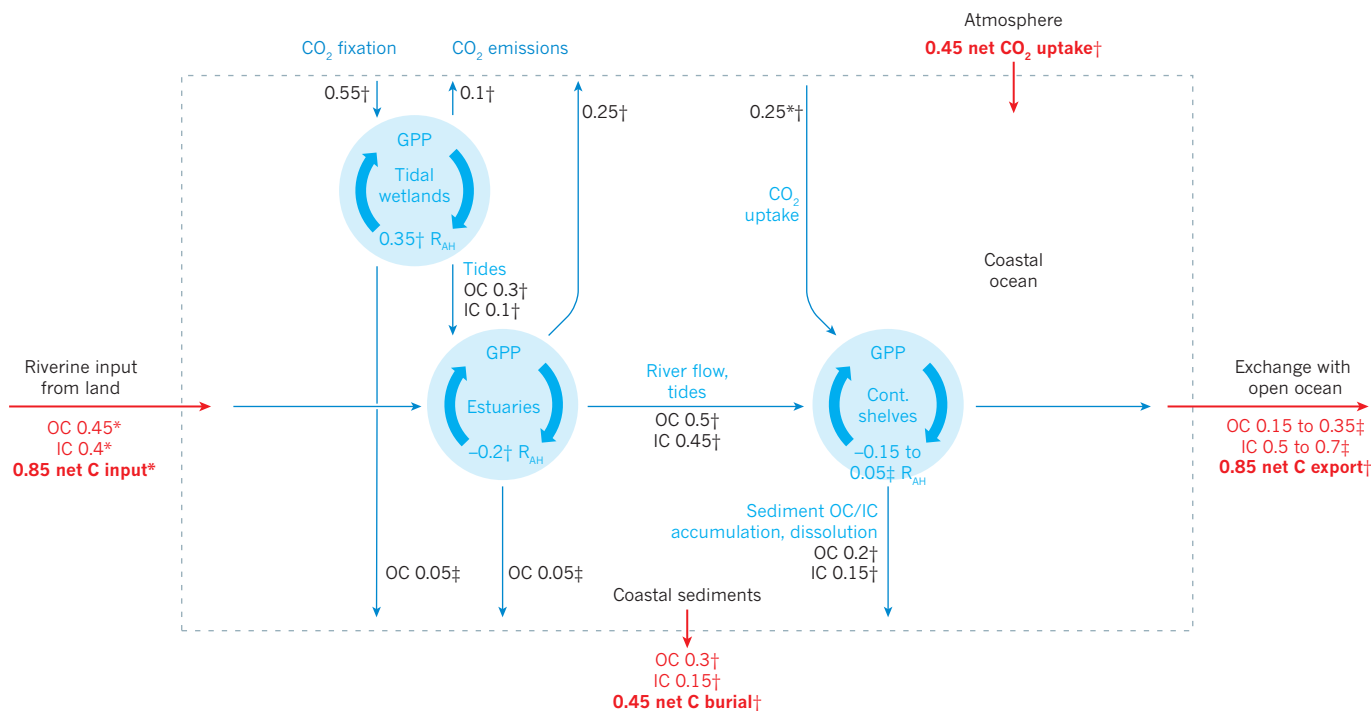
Atmosphere
**0.45 net $CO_2$ uptake†**

$CO_2$ fixation

$CO_2$ emissions

0.55†

0.1†

0.25†

0.25*†

GPP
Tidal wetlands
0.35† $R_{AH}$

$CO_2$ uptake

Tides
OC 0.3†
IC 0.1†

Coastal ocean

Riverine input from land
OC 0.45*
IC 0.4*
**0.85 net C input***

GPP
Estuaries
–0.2† $R_{AH}$

River flow, tides
OC 0.5†
IC 0.45†

GPP
Cont. shelves
–0.15 to 0.05‡ $R_{AH}$

Exchange with open ocean
OC 0.15 to 0.35‡
IC 0.5 to 0.7‡
**0.85 net C export†**

Sediment OC/IC accumulation, dissolution
OC 0.2†
IC 0.15†

OC 0.05‡

OC 0.05‡

Coastal sediments

OC 0.3†
IC 0.15†
**0.45 net C burial†**